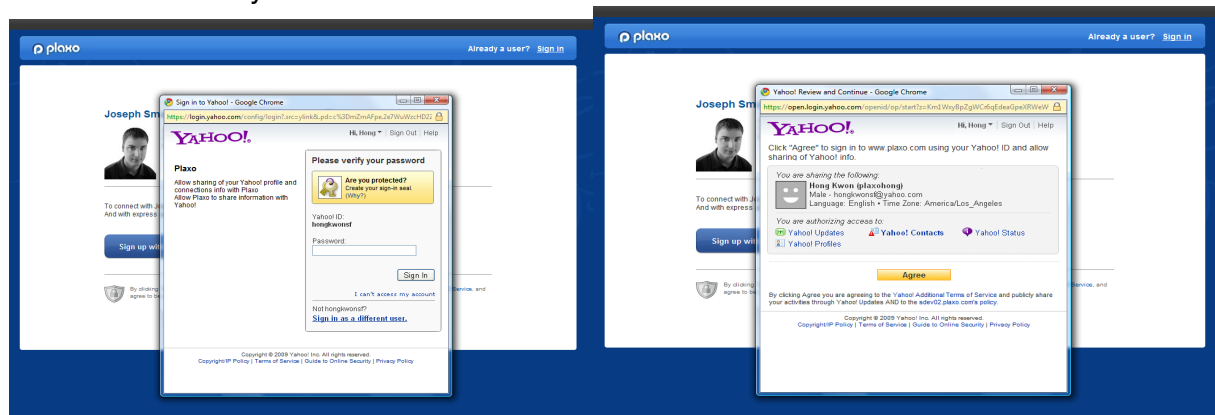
plaxo

Already a user? Sign in

Joseph Sm

To connect with Jo
And with express

Sign up wi

By clicking
agree to be

Service, and

Sign in to Yahoo! - Google Chrome

https://login.yahoo.com/config/login?.src=ylink&.pd=c%3DmZmAFpe.2e7WuWscHD2

YAHOO!

Hi, Hong | Sign Out | Help

Plaxo

Allow sharing of your Yahoo! profile and connections info with Plaxo
Allow Plaxo to share information with Yahoo!

Please verify your password

Are you protected?
Create your sign-in seal.
(Why?)

Yahoo! ID:
hongkwonsf

Password:

Sign In

I can't access my account

Not hongkwonsf?
Sign in as a different user.

Copyright © 2009 Yahoo! Inc. All rights reserved.
Copyright/IP Policy | Terms of Service | Guide to Online Security | Privacy Policy

plaxo

Already a user? Sign in

Joseph Sm

To connect with Jo
And with express

Sign up wi

By clicking
agree to be

Service, and

Yahoo! Review and Continue - Google Chrome

https://open.login.yahoo.com/openid/op/start?z=Km1WxyBpZgWCx6qEdeaGpeXRWeW

YAHOO!

Hi, Hong | Sign Out | Help

Click "Agree" to sign in to www.plaxo.com using your Yahoo! ID and allow sharing of Yahoo! info.

You are sharing the following:
Hong Kwon (plaxohong)
Male - hongkwonsf@yahoo.com
Language: English • Time Zone: America/Los_Angeles

You are authorizing access to:
Yahoo! Updates
Yahoo! Contacts
Yahoo! Status
Yahoo! Profiles

Agree

By clicking Agree you are agreeing to the Yahoo! Additional Terms of Service and publicly share your activities through Yahoo! Updates AND to the sdev02.plaxo.com's policy.

Copyright © 2009 Yahoo! Inc. All rights reserved.
Copyright/IP Policy | Terms of Service | Guide to Online Security | Privacy Policy